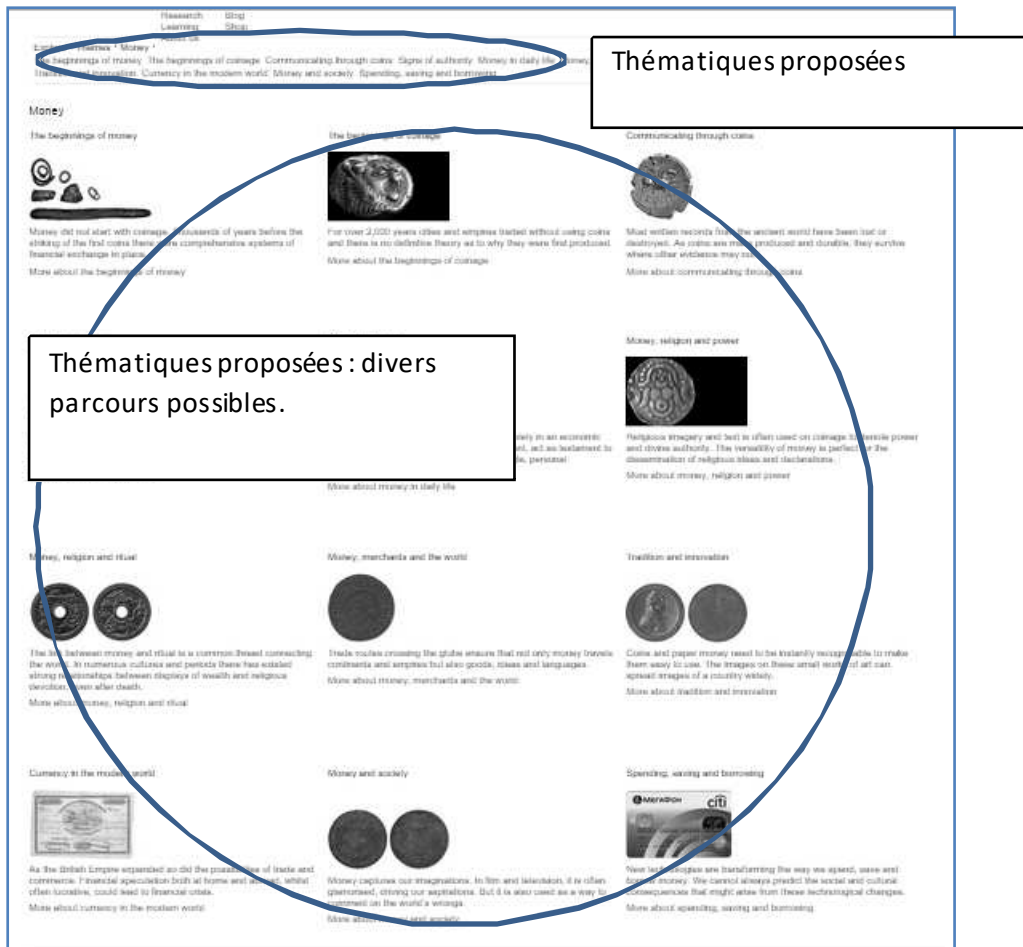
Research Blog
Learning Shop
About us

Explore Themes Money

The beginnings of money The beginnings of coinage Communicating through coins Signs of authority Money in daily life Money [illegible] Tradition and innovation Currency in the modern world Money and society Spending, saving and borrowing

Thématiques proposées

Money

The beginnings of money

Money did not start with coinage. Thousands of years before the striking of the first coins there were comprehensive systems of financial exchange in place.

More about the beginnings of money

The beginnings of coinage

For over 2,000 years cities and empires traded without using coins and there is no definitive theory as to why they were first produced.

More about the beginnings of coinage

Communicating through coins

Most written records from the ancient world have been lost or destroyed. As coins are mass produced and durable, they survive where other evidence may not.

More about communicating through coins

Thématiques proposées : divers parcours possibles.

Money, religion and power

Religious imagery and text is often used on coinage to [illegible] power and divine authority. The versatility of money is perfect for the dissemination of religious ideas and declarations.

More about money, religion and power

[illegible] in an economic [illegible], act as testament to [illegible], personal

More about money in daily life

Money, religion and ritual

The link between money and ritual is a common thread connecting the world. In numerous cultures and periods there has existed strong relationships between displays of wealth and religious devotion, even after death.

More about money, religion and ritual

Money, merchants and the world

Trade routes crossing the globe ensure that not only money travels continents and empires but also goods, ideas and languages.

More about money, merchants and the world

Tradition and innovation

Coins and paper money need to be instantly recognisable to make them easy to use. The images on these small works of art can spread images of a country widely.

More about tradition and innovation

Currency in the modern world

As the British Empire expanded so did the possibilities of trade and commerce. Financial speculation both at home and abroad, whilst often lucrative, could lead to financial crisis.

More about currency in the modern world

Money and society

Money captures our imaginations. In film and television, it is often glamorised, driving our aspirations. But it is also used as a way to comment on the world's wrongs.

More about money and society

Spending, saving and borrowing

New technologies are transforming the way we spend, save and borrow money. We cannot always predict the social and cultural consequences that might arise from these technological changes.

More about spending, saving and borrowing